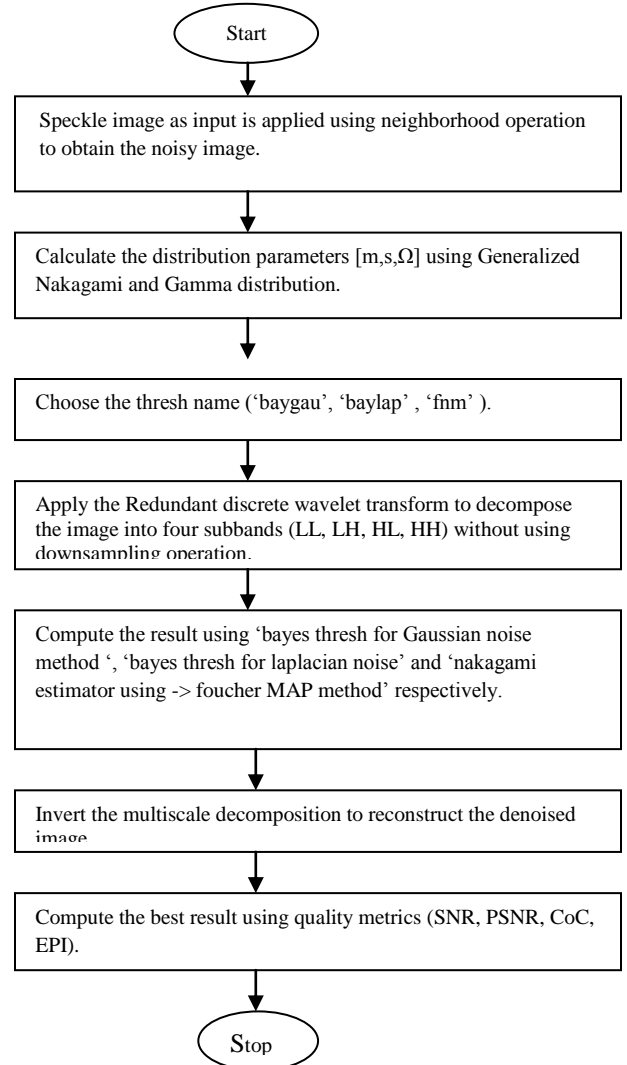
Start

Speckle image as input is applied using neighborhood operation to obtain the noisy image.

Calculate the distribution parameters [m,s,Ω] using Generalized Nakagami and Gamma distribution.

Choose the thresh name (‘baygau’, ‘baylap’ , ‘fnm’ ).

Apply the Redundant discrete wavelet transform to decompose the image into four subbands (LL, LH, HL, HH) without using downsampling operation.

Compute the result using ‘bayes thresh for Gaussian noise method ‘, ‘bayes thresh for laplacian noise’ and ‘nakagami estimator using -> foucher MAP method’ respectively.

Invert the multiscale decomposition to reconstruct the denoised image.

Compute the best result using quality metrics (SNR, PSNR, CoC, EPI).

Stop